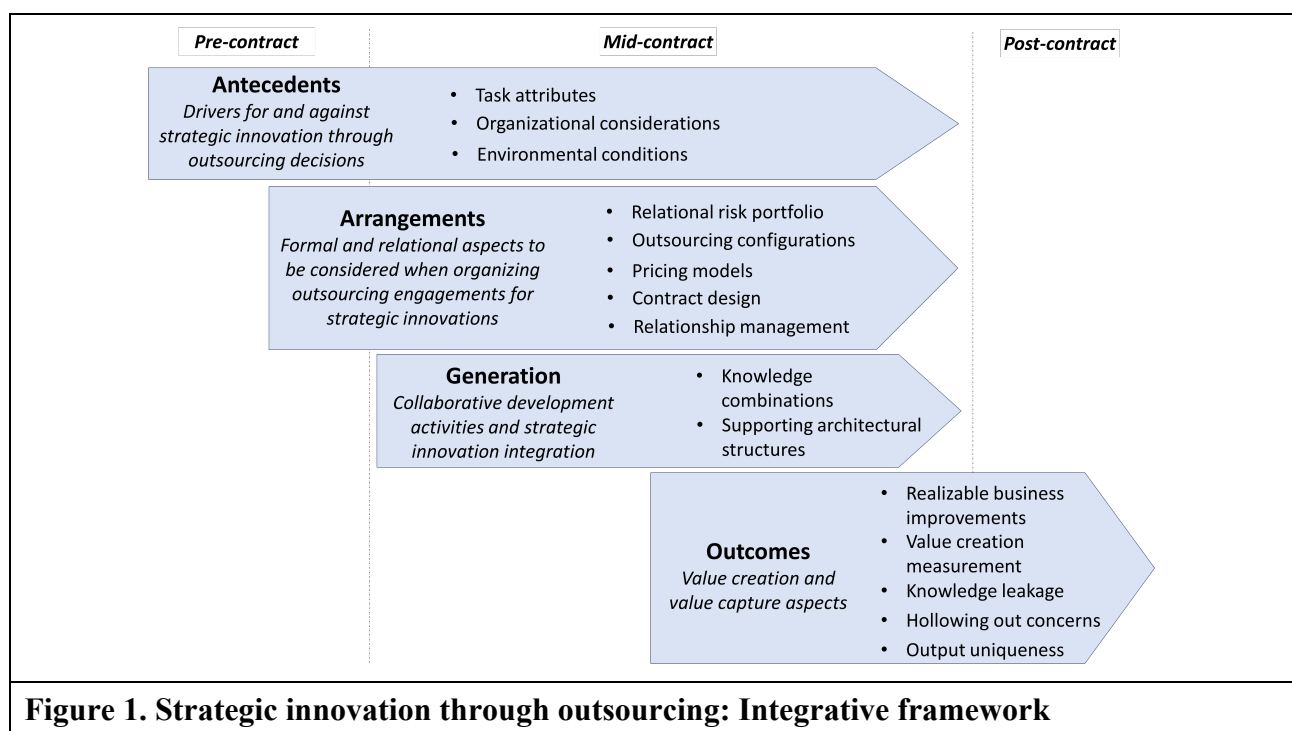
Pre-contract

Mid-contract

Post-contract

**Antecedents**
*Drivers for and against strategic innovation through outsourcing decisions*

- Task attributes
- Organizational considerations
- Environmental conditions

**Arrangements**
*Formal and relational aspects to be considered when organizing outsourcing engagements for strategic innovations*

- Relational risk portfolio
- Outsourcing configurations
- Pricing models
- Contract design
- Relationship management

**Generation**
*Collaborative development activities and strategic innovation integration*

- Knowledge combinations
- Supporting architectural structures

**Outcomes**
*Value creation and value capture aspects*

- Realizable business improvements
- Value creation measurement
- Knowledge leakage
- Hollowing out concerns
- Output uniqueness

**Figure 1. Strategic innovation through outsourcing: Integrative framework**